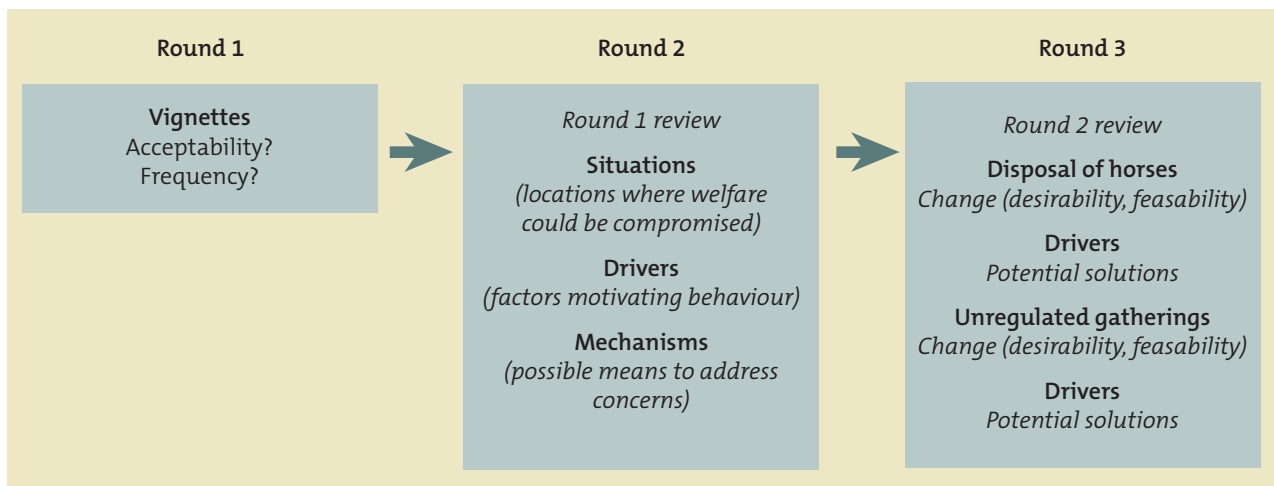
Round 1

Vignettes
Acceptability?
Frequency?

Round 2

Round 1 review

Situations
(locations where welfare could be compromised)

Drivers
(factors motivating behaviour)

Mechanisms
(possible means to address concerns)

Round 3

Round 2 review

Disposal of horses
Change (desirability, feasability)

Drivers
Potential solutions

Unregulated gatherings
Change (desirability, feasability)

Drivers
Potential solutions